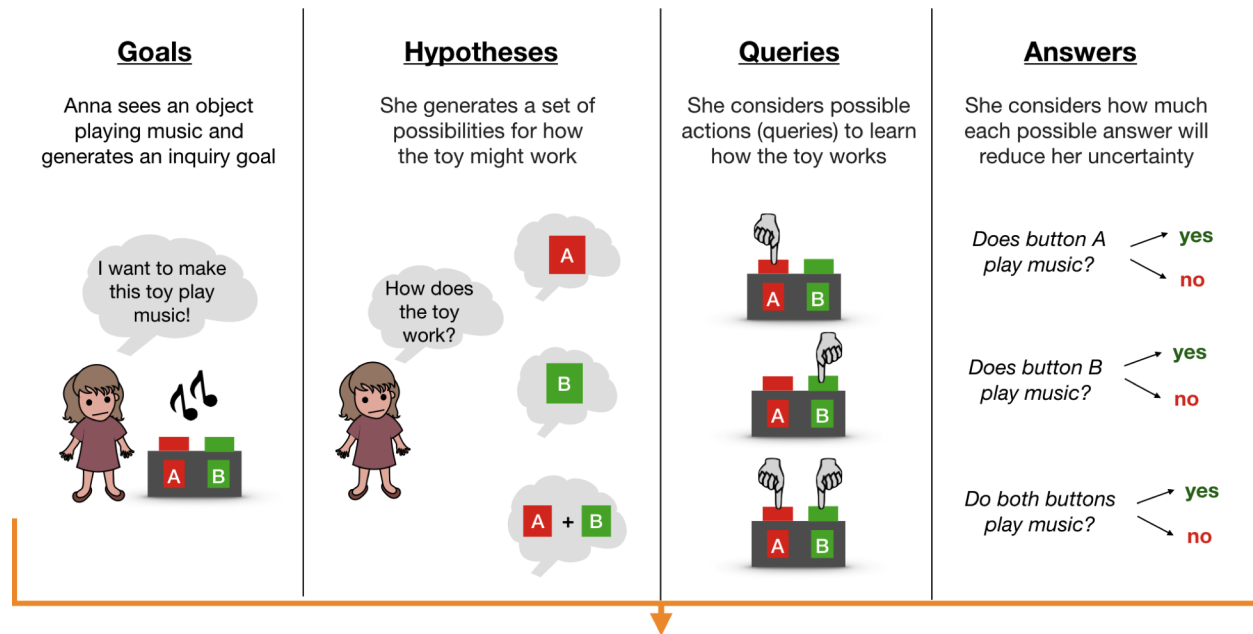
Goals

Anna sees an object playing music and generates an inquiry goal

I want to make this toy play music!

A B

Hypotheses

She generates a set of possibilities for how the toy might work

How does the toy work?

A

B

A + B

Queries

She considers possible actions (queries) to learn how the toy works

A B

A B

A B

Answers

She considers how much each possible answer will reduce her uncertainty

*Does button A play music?* yes no

*Does button B play music?* yes no

*Do both buttons play music?* yes no